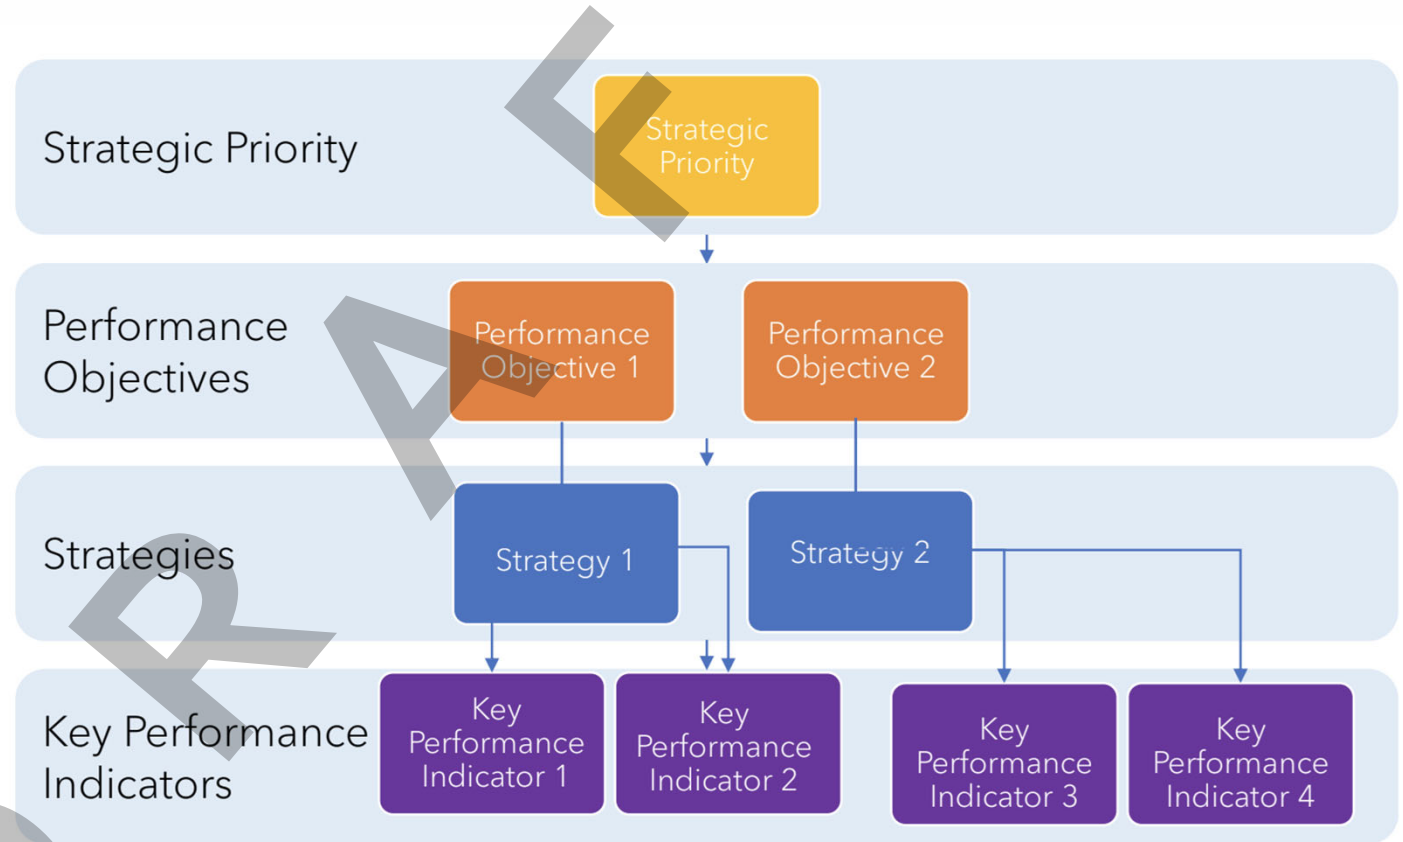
Strategic Priority

Strategic Priority

Performance Objectives

Performance Objective 1

Performance Objective 2

Strategies

Strategy 1

Strategy 2

Key Performance Indicators

Key Performance Indicator 1

Key Performance Indicator 2

Key Performance Indicator 3

Key Performance Indicator 4

DRAFT